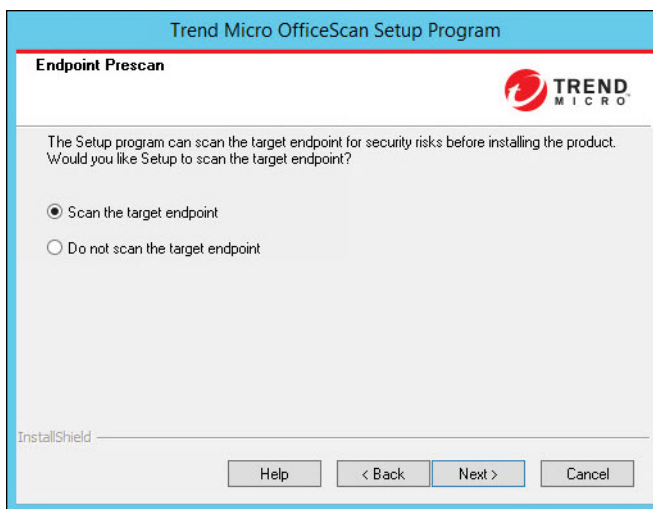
Trend Micro OfficeScan Setup Program

Endpoint Prescan

TREND MICRO

The Setup program can scan the target endpoint for security risks before installing the product. Would you like Setup to scan the target endpoint?

Scan the target endpoint

Do not scan the target endpoint

InstallShield

Help

< Back

Next >

Cancel